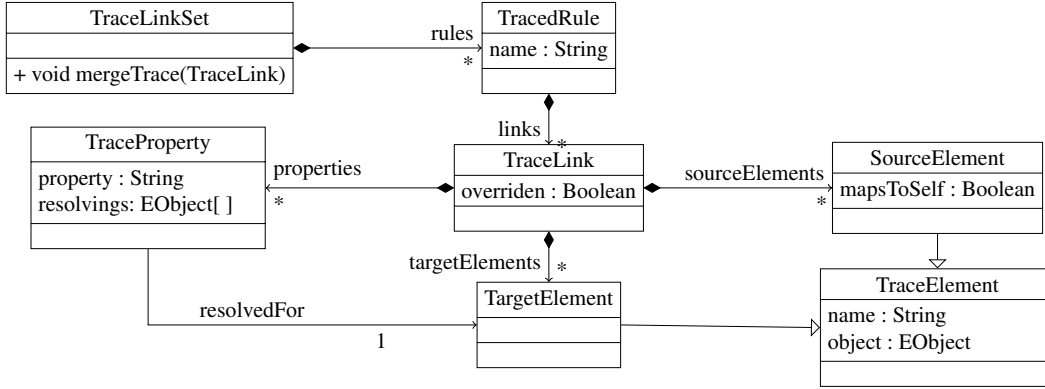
TraceLinkSet

+ void mergeTrace(TraceLink)

rules

*

TracedRule

name : String

links

*

TraceProperty

property : String
resolvings: EObject[ ]

properties

*

TraceLink

overriden : Boolean

sourceElements

*

SourceElement

mapsToSelf : Boolean

targetElements

*

TargetElement

resolvedFor

1

TraceElement

name : String
object : EObject